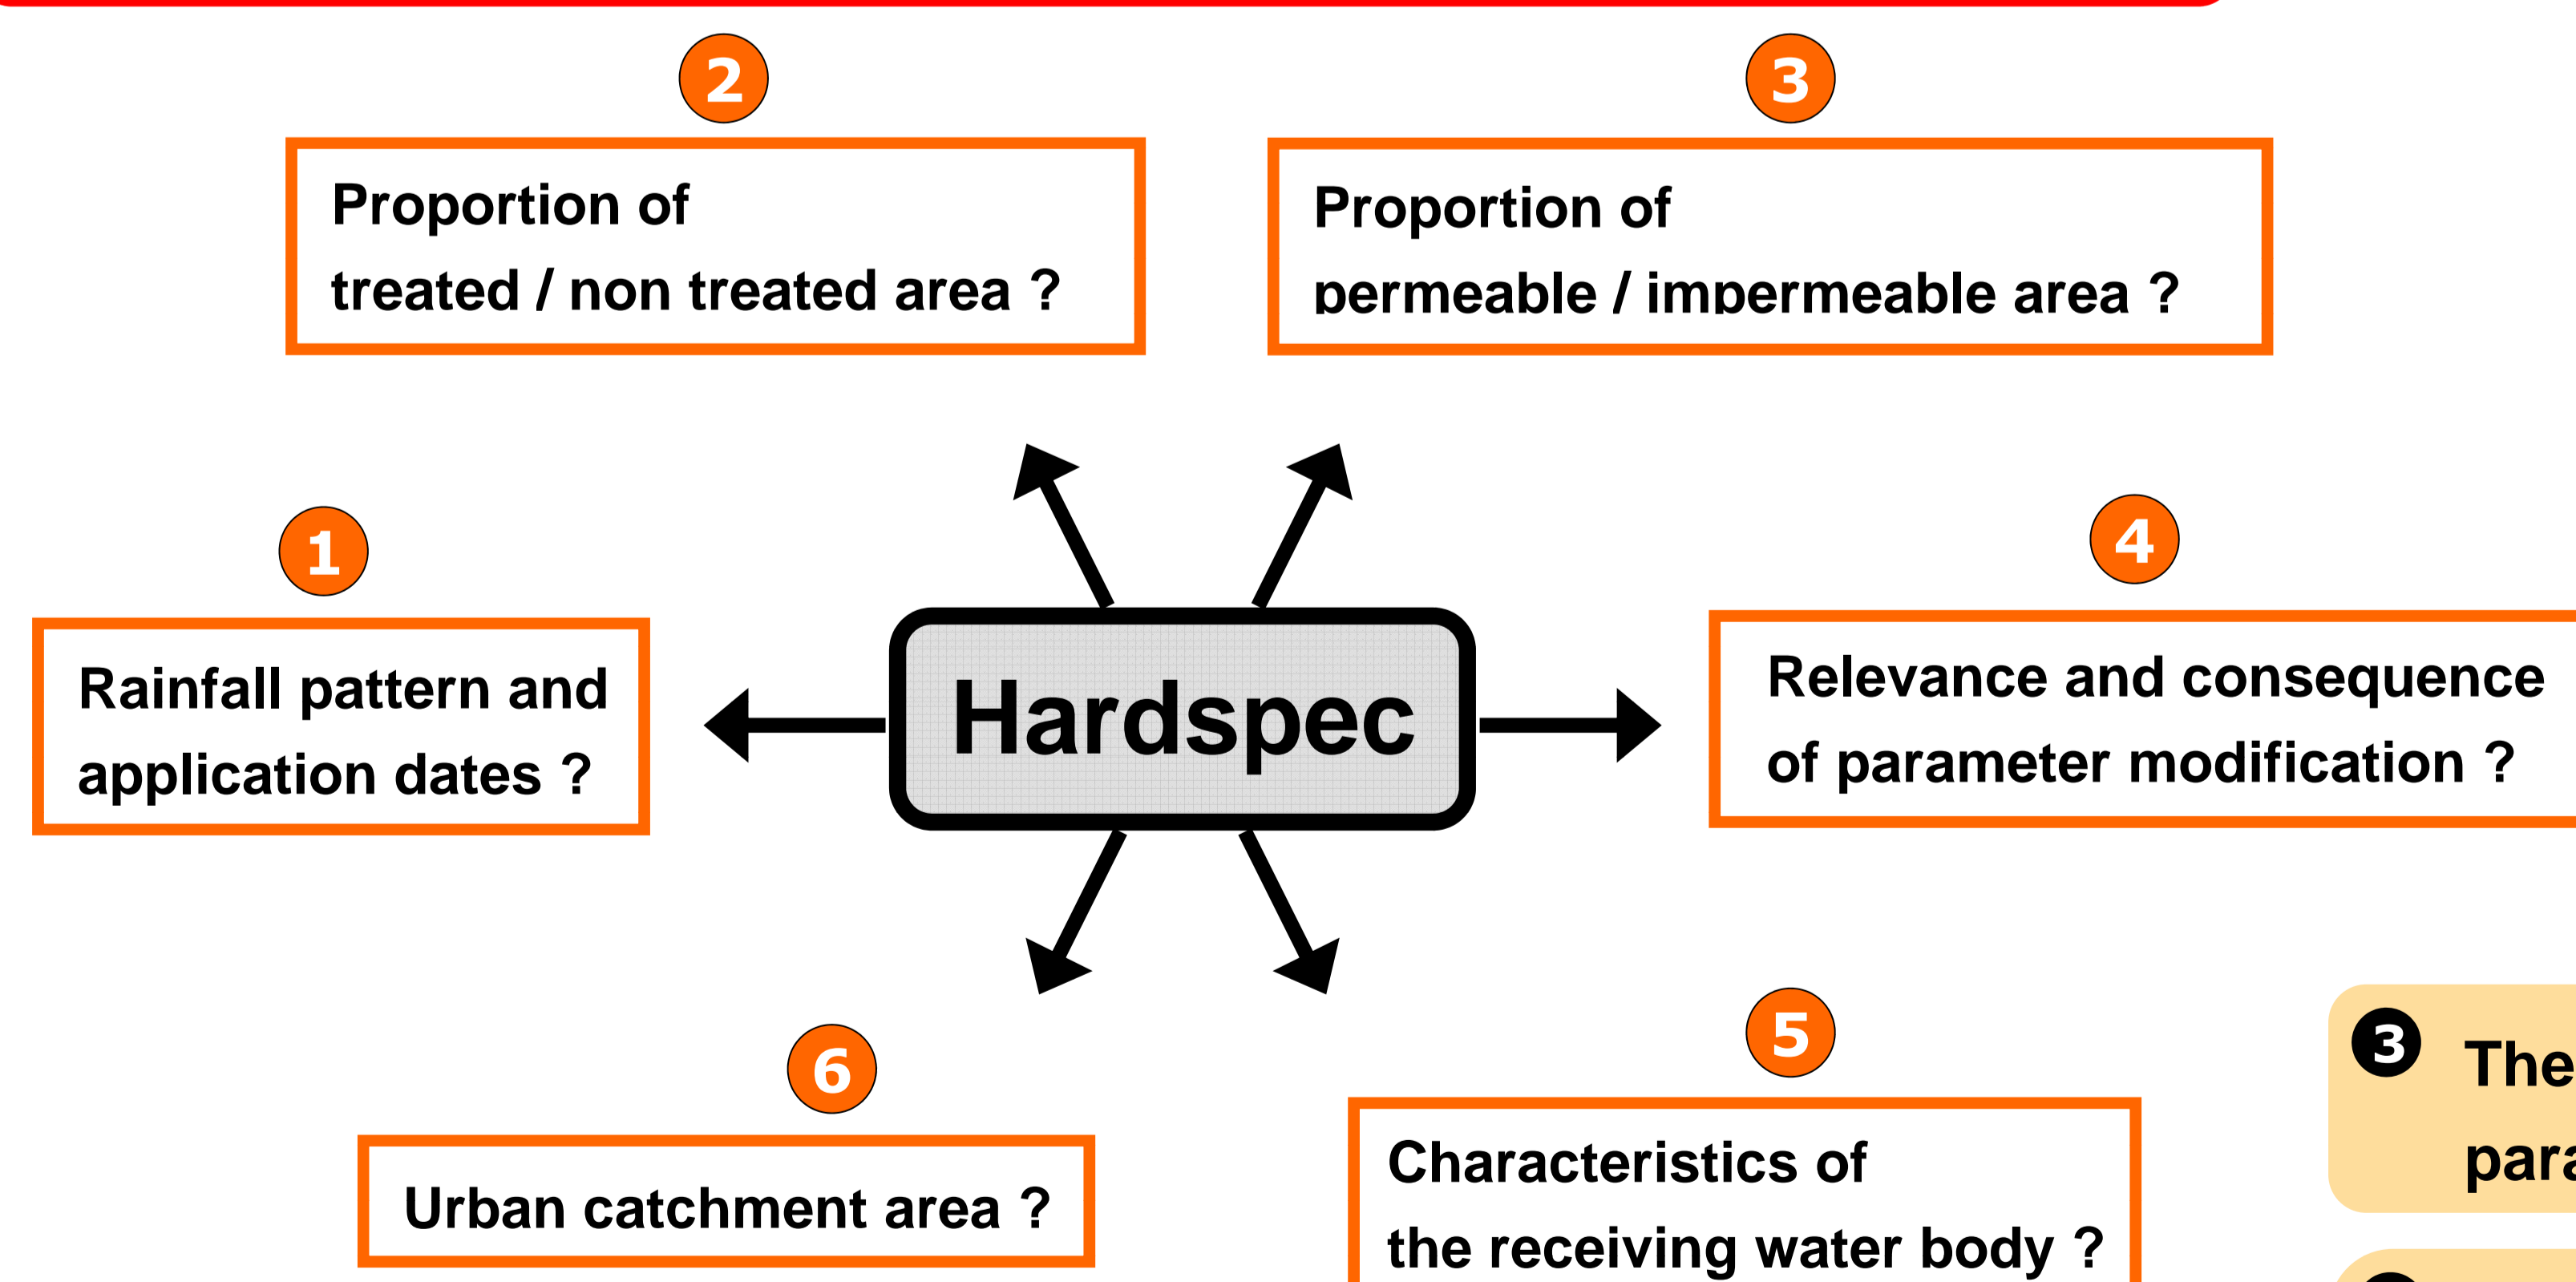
2

Proportion of treated / non treated area ?

3

Proportion of permeable / impermeable area ?

1

Rainfall pattern and application dates ?

Hardspec

4

Relevance and consequence of parameter modification ?

6

Urban catchment area ?

5

Characteristics of the receiving water body ?

❸ The para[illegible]